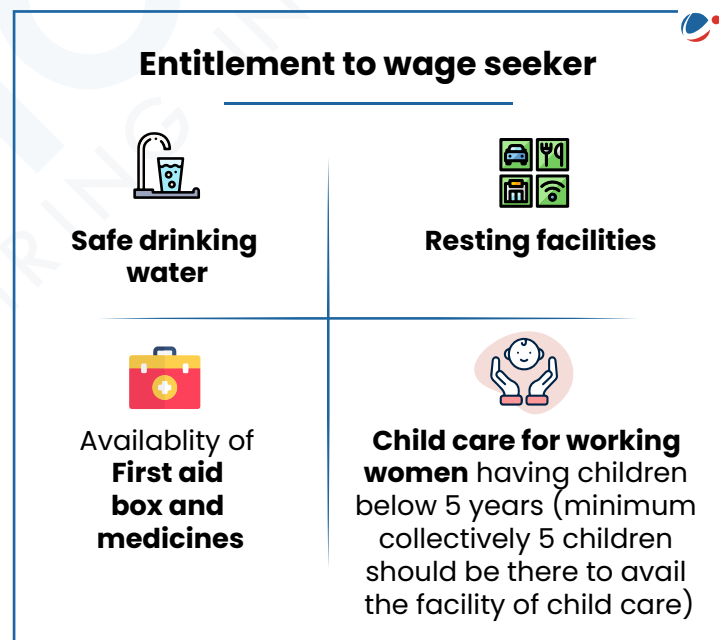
Entitlement to wage seeker

Safe drinking water

Resting facilities

Availablity of **First aid box and medicines**

**Child care for working women** having children below 5 years (minimum collectively 5 children should be there to avail the facility of child care)